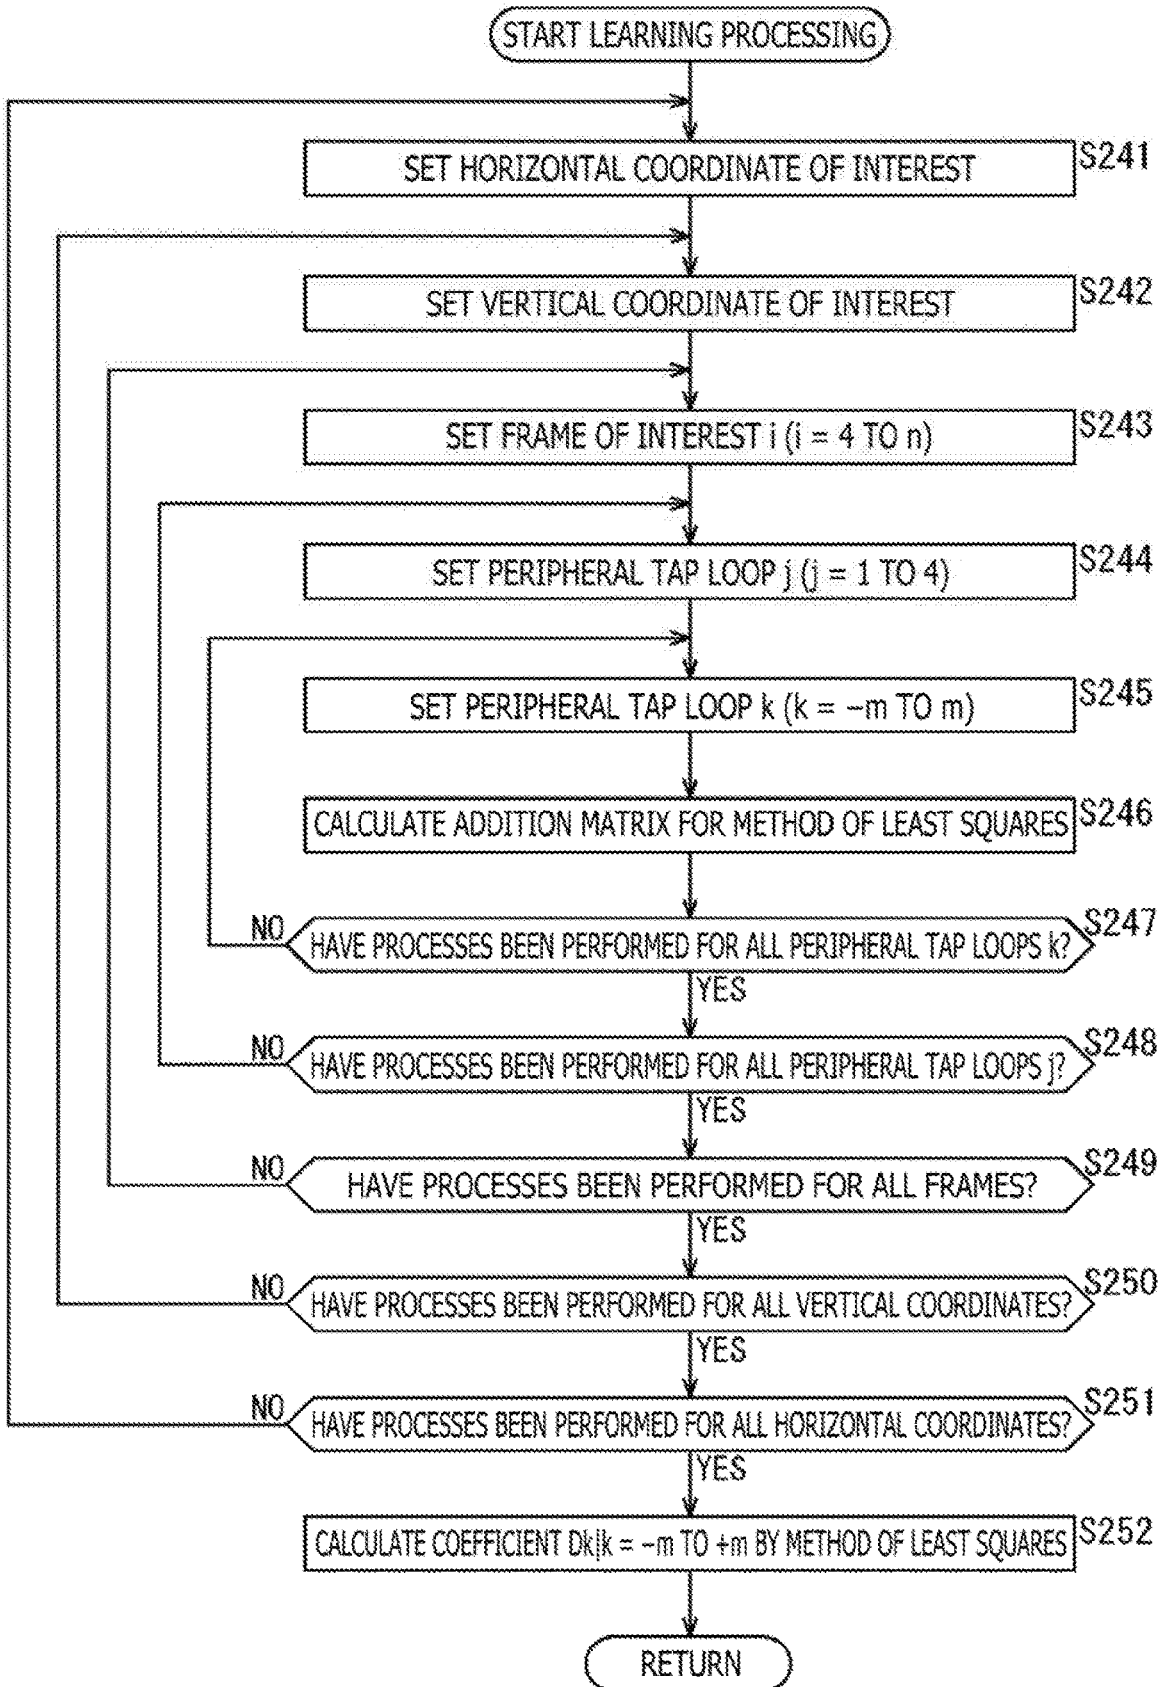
START LEARNING PROCESSING

SET HORIZONTAL COORDINATE OF INTEREST
S241

SET VERTICAL COORDINATE OF INTEREST
S242

SET FRAME OF INTEREST i (i = 4 TO n)
S243

SET PERIPHERAL TAP LOOP j (j = 1 TO 4)
S244

SET PERIPHERAL TAP LOOP k (k = −m TO m)
S245

CALCULATE ADDITION MATRIX FOR METHOD OF LEAST SQUARES
S246

NO
HAVE PROCESSES BEEN PERFORMED FOR ALL PERIPHERAL TAP LOOPS k?
S247
YES

NO
HAVE PROCESSES BEEN PERFORMED FOR ALL PERIPHERAL TAP LOOPS j?
S248
YES

NO
HAVE PROCESSES BEEN PERFORMED FOR ALL FRAMES?
S249
YES

NO
HAVE PROCESSES BEEN PERFORMED FOR ALL VERTICAL COORDINATES?
S250
YES

NO
HAVE PROCESSES BEEN PERFORMED FOR ALL HORIZONTAL COORDINATES?
S251
YES

CALCULATE COEFFICIENT Dk|k = −m TO +m BY METHOD OF LEAST SQUARES
S252

RETURN